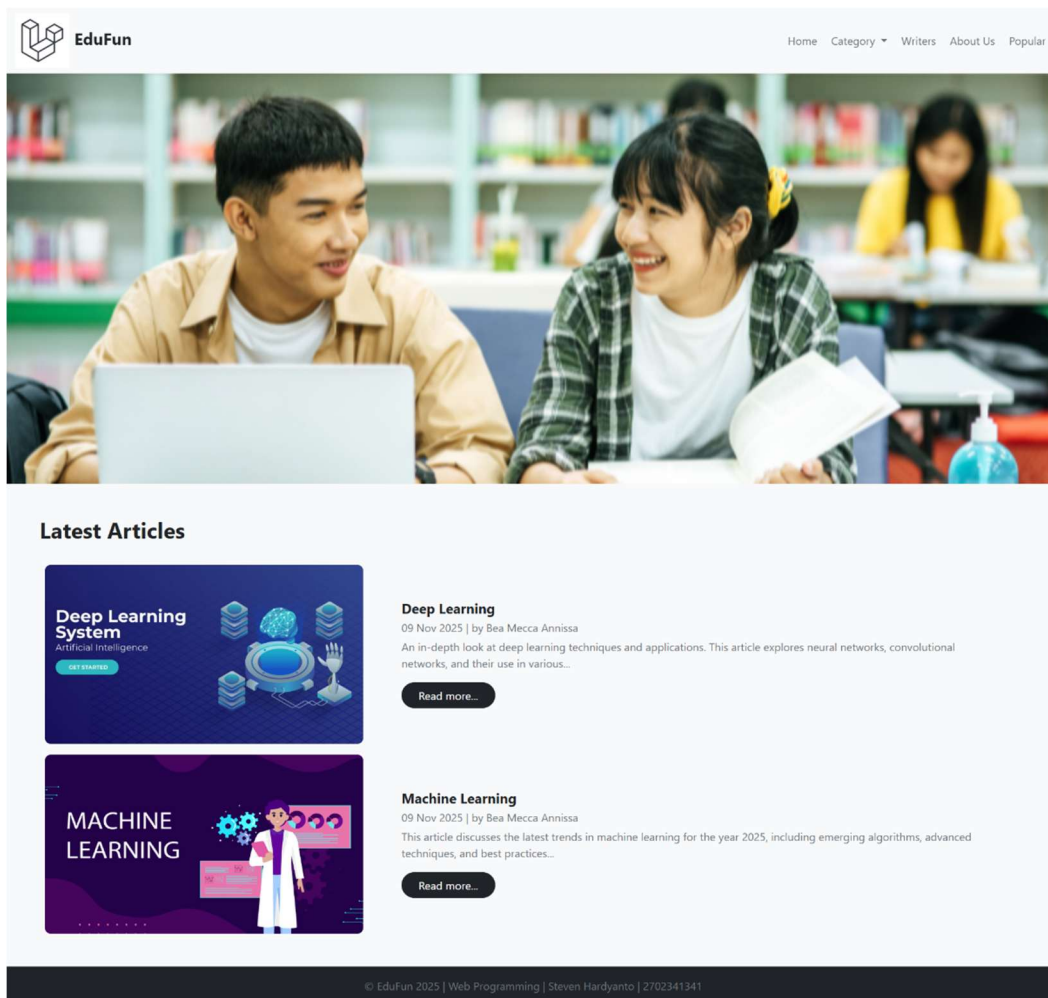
EduFun

Home Category ▾ Writers About Us Popular

Latest Articles

Deep Learning System
Artificial Intelligence
GET STARTED

Deep Learning
09 Nov 2025 | by Bea Mecca Annissa
An in-depth look at deep learning techniques and applications. This article explores neural networks, convolutional networks, and their use in various...
Read more...

MACHINE LEARNING

Machine Learning
09 Nov 2025 | by Bea Mecca Annissa
This article discusses the latest trends in machine learning for the year 2025, including emerging algorithms, advanced techniques, and best practices...
Read more...

© EduFun 2025 | Web Programming | Steven Hardyanto | 2702341341